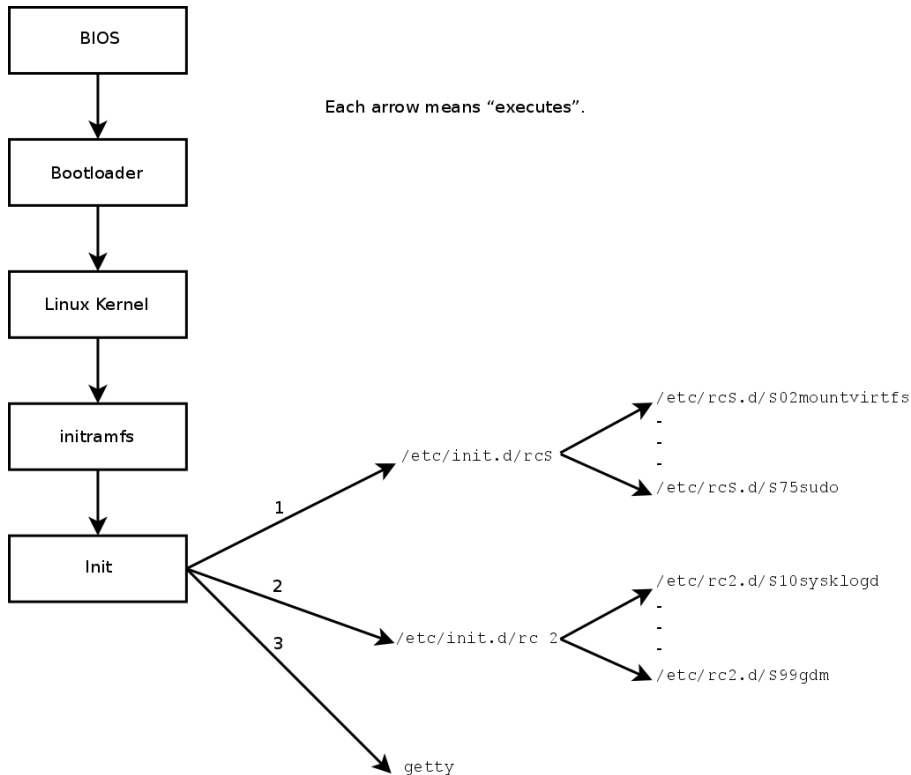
BIOS

Each arrow means “executes”.

Bootloader

Linux Kernel

initramfs

Init

1

/etc/init.d/rcS

/etc/rcS.d/S02mountvirtfs
-
-
-
/etc/rcS.d/S75sudo

2

/etc/init.d/rc 2

/etc/rc2.d/S10sysklogd
-
-
-
/etc/rc2.d/S99gdm

3

getty